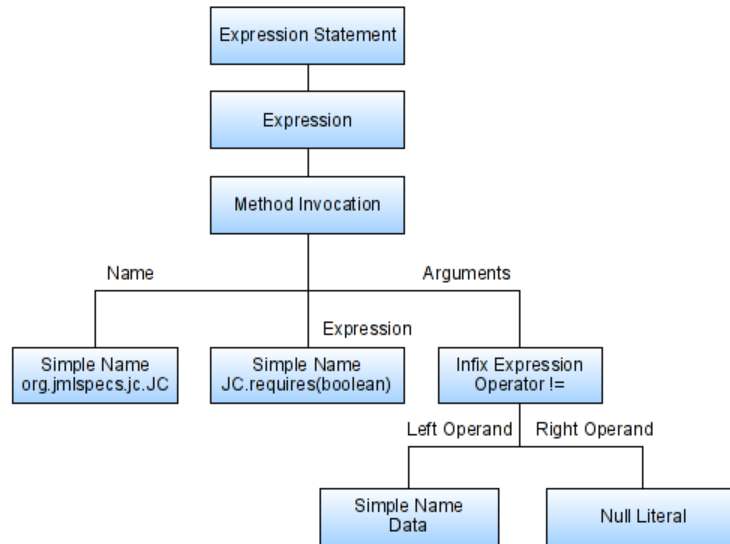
Expression Statement

Expression

Method Invocation

Name

Arguments

Expression

Simple Name
org.jmlspecs.jc.JC

Simple Name
JC.requires(boolean)

Infix Expression
Operator !=

Left Operand

Right Operand

Simple Name
Data

Null Literal